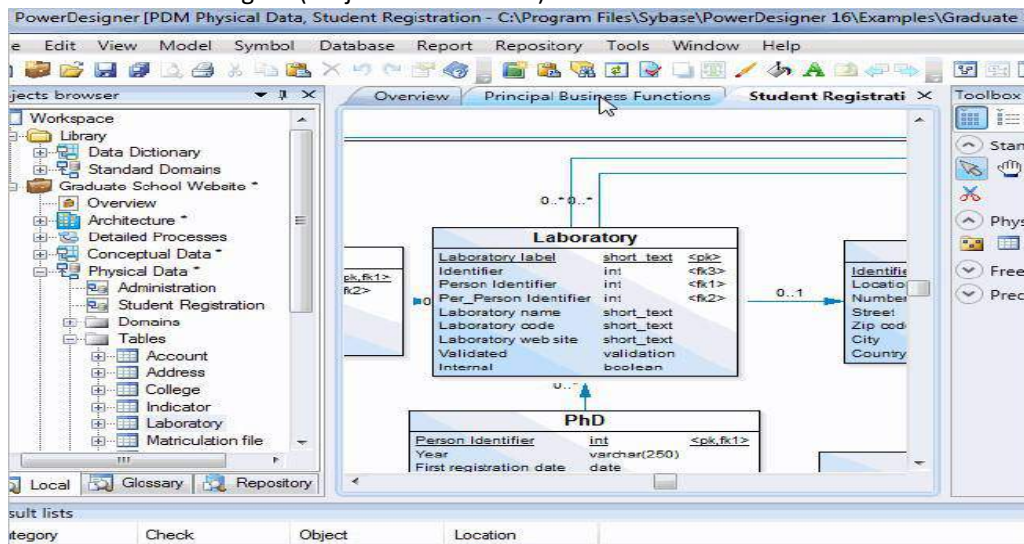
PowerDesigner [PDM Physical Data, Student Registration - C:\Program Files\Sybase\PowerDesigner 16\Examples\Graduate

e Edit View Model Symbol Database Report Repository Tools Window Help

jects browser

Workspace
Library
Data Dictionary
Standard Domains
Graduate School Website *
Overview
Architecture *
Detailed Processes
Conceptual Data *
Physical Data *
Administration
Student Registration
Domains
Tables
Account
Address
College
Indicator
Laboratory
Matriculation file

Local Glossary Repository

Overview Principal Business Functions Student Registrati

0..* 0..*

Laboratory

| | | |
|---|---|---|
| Laboratory label | short_text | <pk> |
| Identifier | int | <fk3> |
| Person Identifier | int | <fk1> |
| Per_Person Identifier | int | <fk2> |
| Laboratory name | short_text | |
| Laboratory code | short_text | |
| Laboratory web site | short_text | |
| Validated | validation | |
| Internal | boolean | |

pk,fk1>
k2>

0..1

Identifie
Locatio
Number
Street
Zip code
City
Country

0..*

PhD

| | | |
|---|---|---|
| Person Identifier | int | <pk,fk1> |
| Year | varchar(250) | |
| First registration date | date | |

Toolbox
Stan
Phys
Free
Prec

sult lists
tegory Check Object Location